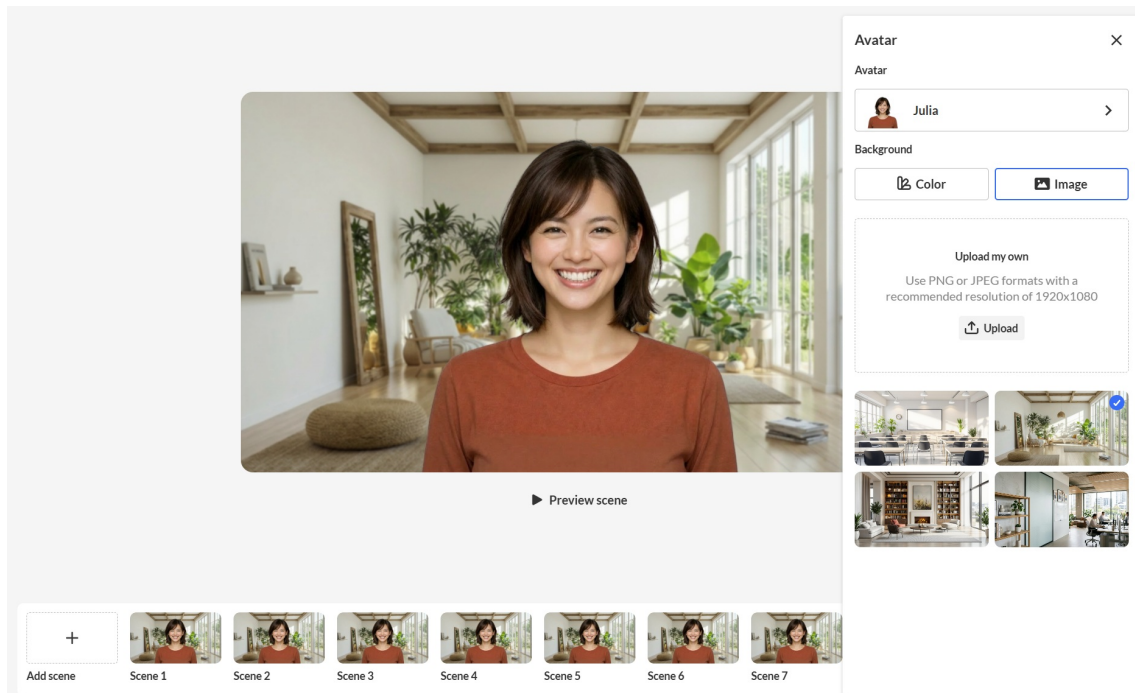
Avatar

Avatar

Julia

Background

Color

Image

Upload my own

Use PNG or JPEG formats with a recommended resolution of 1920x1080

Upload

Preview scene

+

Add scene

Scene 1

Scene 2

Scene 3

Scene 4

Scene 5

Scene 6

Scene 7